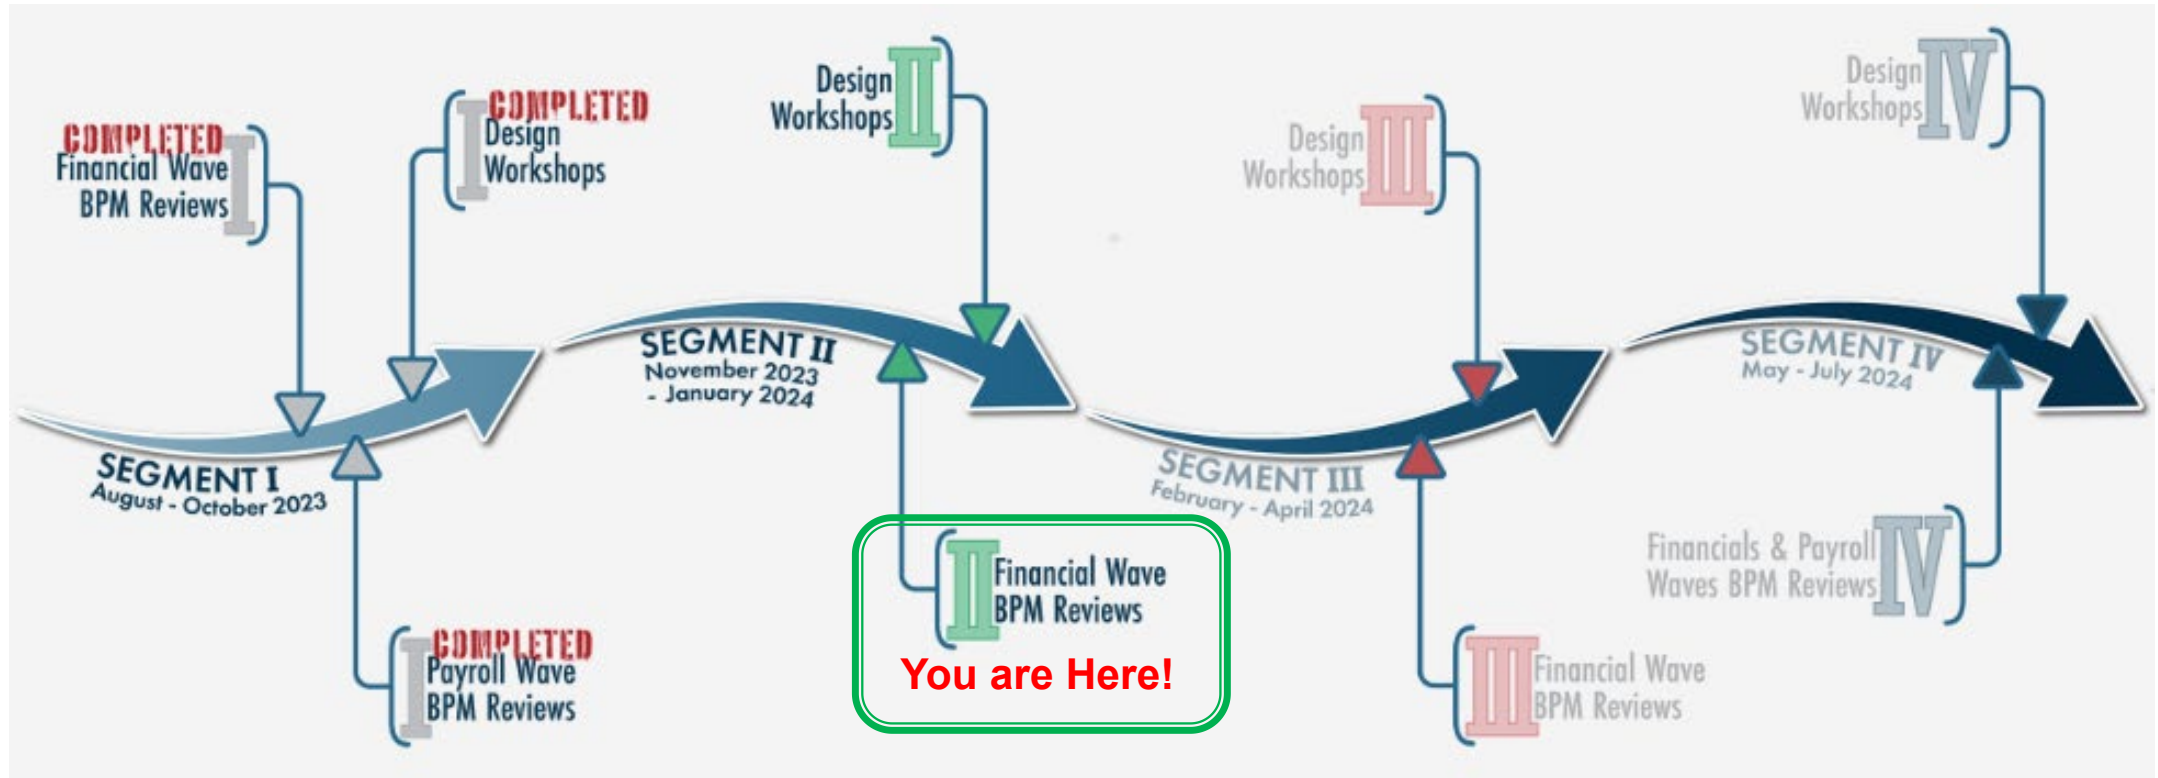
COMPLETED
Financial Wave
BPM Reviews I

I COMPLETED
Design
Workshops

Design
Workshops II

Design
Workshops III

Design
Workshops IV

SEGMENT I
August - October 2023

SEGMENT II
November 2023
- January 2024

SEGMENT III
February - April 2024

SEGMENT IV
May - July 2024

I COMPLETED
Payroll Wave
BPM Reviews

II Financial Wave
BPM Reviews
You are Here!

III Financial Wave
BPM Reviews

Financials & Payroll
Waves BPM Reviews IV